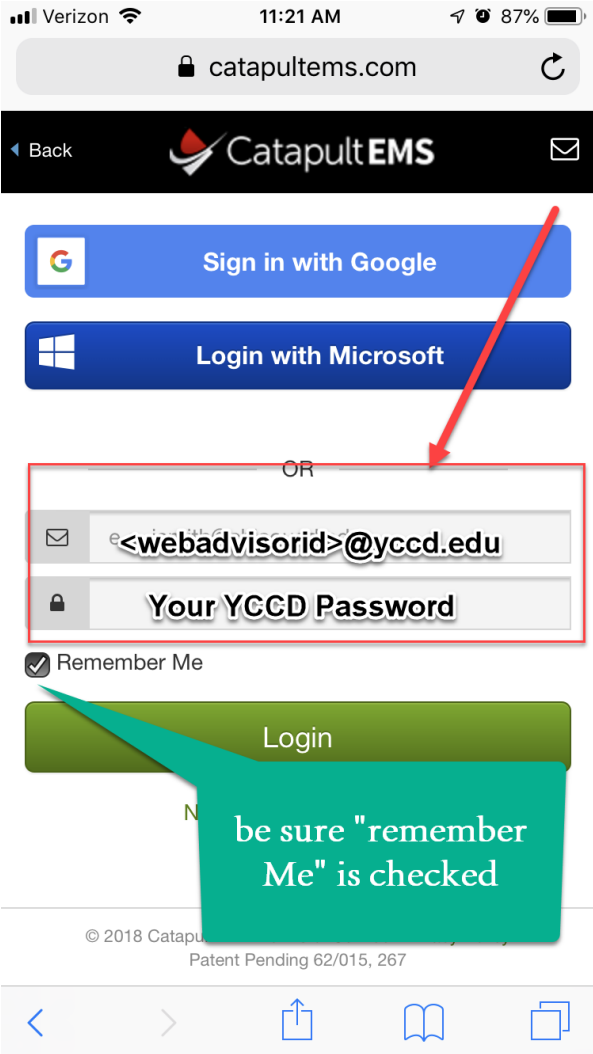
Verizon 11:21 AM 87%

catapultems.com

Back

Catapult EMS

Sign in with Google

Login with Microsoft

OR

<webadvisorid>@yccd.edu

Your YCCD Password

Remember Me

Login

N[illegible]

be sure "remember Me" is checked

© 2018 Catapu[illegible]

Patent Pending 62/015, 267